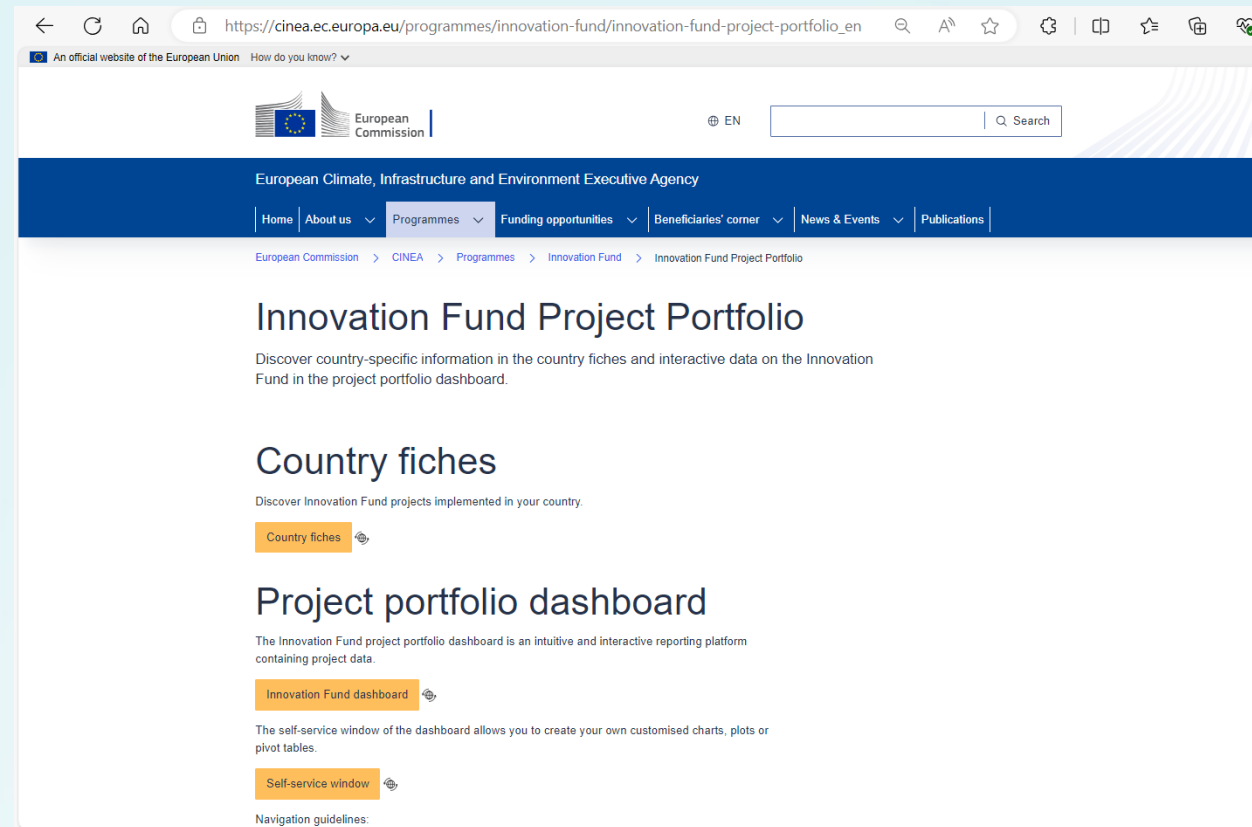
https://cinea.ec.europa.eu/programmes/innovation-fund/innovation-fund-project-portfolio_en

An official website of the European Union How do you know?

European Commission

EN

Search

European Climate, Infrastructure and Environment Executive Agency

Home | About us | Programmes | Funding opportunities | Beneficiaries' corner | News & Events | Publications

European Commission > CINEA > Programmes > Innovation Fund > Innovation Fund Project Portfolio

Innovation Fund Project Portfolio

Discover country-specific information in the country fiches and interactive data on the Innovation Fund in the project portfolio dashboard.

Country fiches

Discover Innovation Fund projects implemented in your country.

Country fiches

Project portfolio dashboard

The Innovation Fund project portfolio dashboard is an intuitive and interactive reporting platform containing project data.

Innovation Fund dashboard

The self-service window of the dashboard allows you to create your own customised charts, plots or pivot tables.

Self-service window

Navigation guidelines: